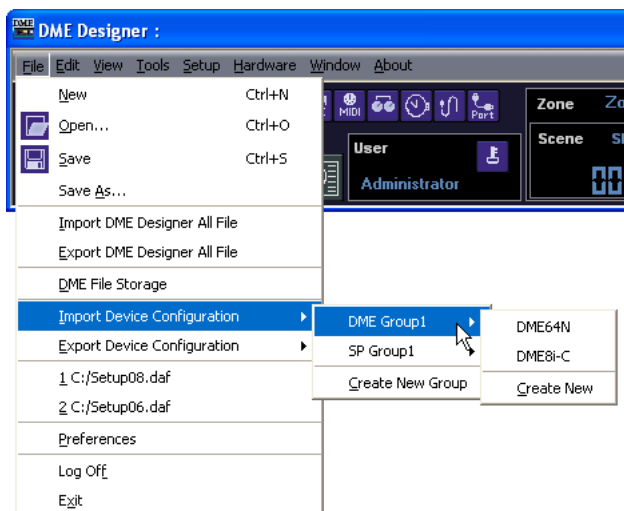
DME DME Designer :

File Edit View Tools Setup Hardware Window About

New Ctrl+N
Open... Ctrl+O
Save Ctrl+S
Save As...
Import DME Designer All File
Export DME Designer All File
DME File Storage
Import Device Configuration
Export Device Configuration
1 C:/Setup08.daf
2 C:/Setup06.daf
Preferences
Log Off
Exit

MIDI Port
User
Administrator
Zone Zo
Scene S

DME Group1
SP Group1
Create New Group

DME64N
DME8i-C
Create New